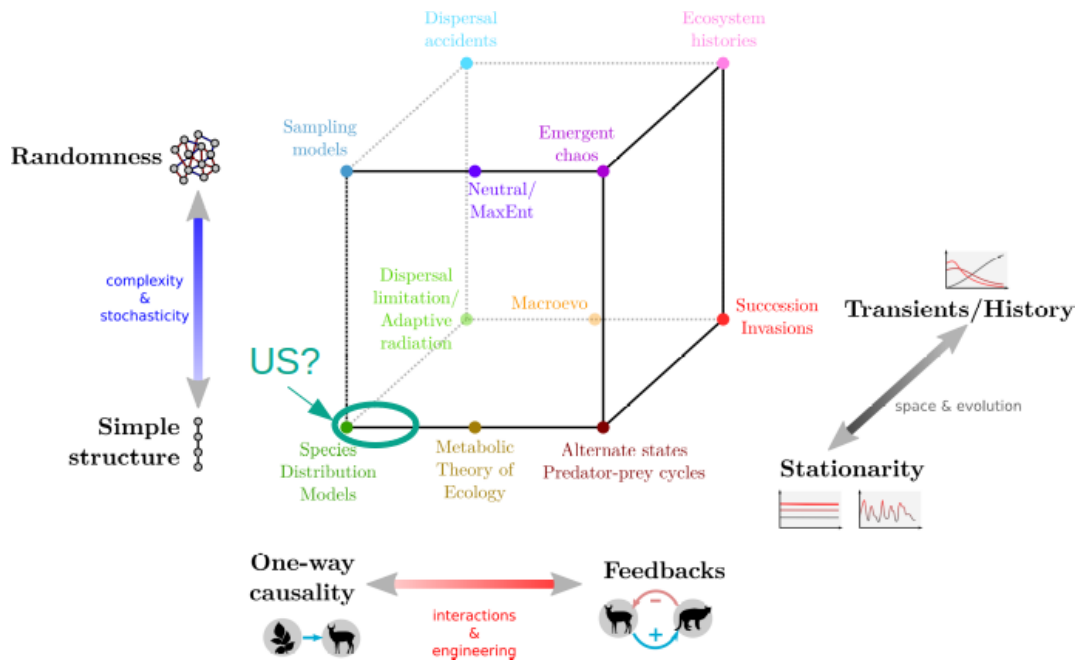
Dispersal accidents

Ecosystem histories

Sampling models

Emergent chaos

Randomness

Neutral/ MaxEnt

complexity & stochasticity

Dispersal limitation/ Adaptive radiation

Macroevo

Succession Invasions

Transients/History

US?

space & evolution

Simple structure

Species Distribution Models

Metabolic Theory of Ecology

Alternate states Predator-prey cycles

Stationarity

One-way causality

interactions & engineering

Feedbacks

−

+